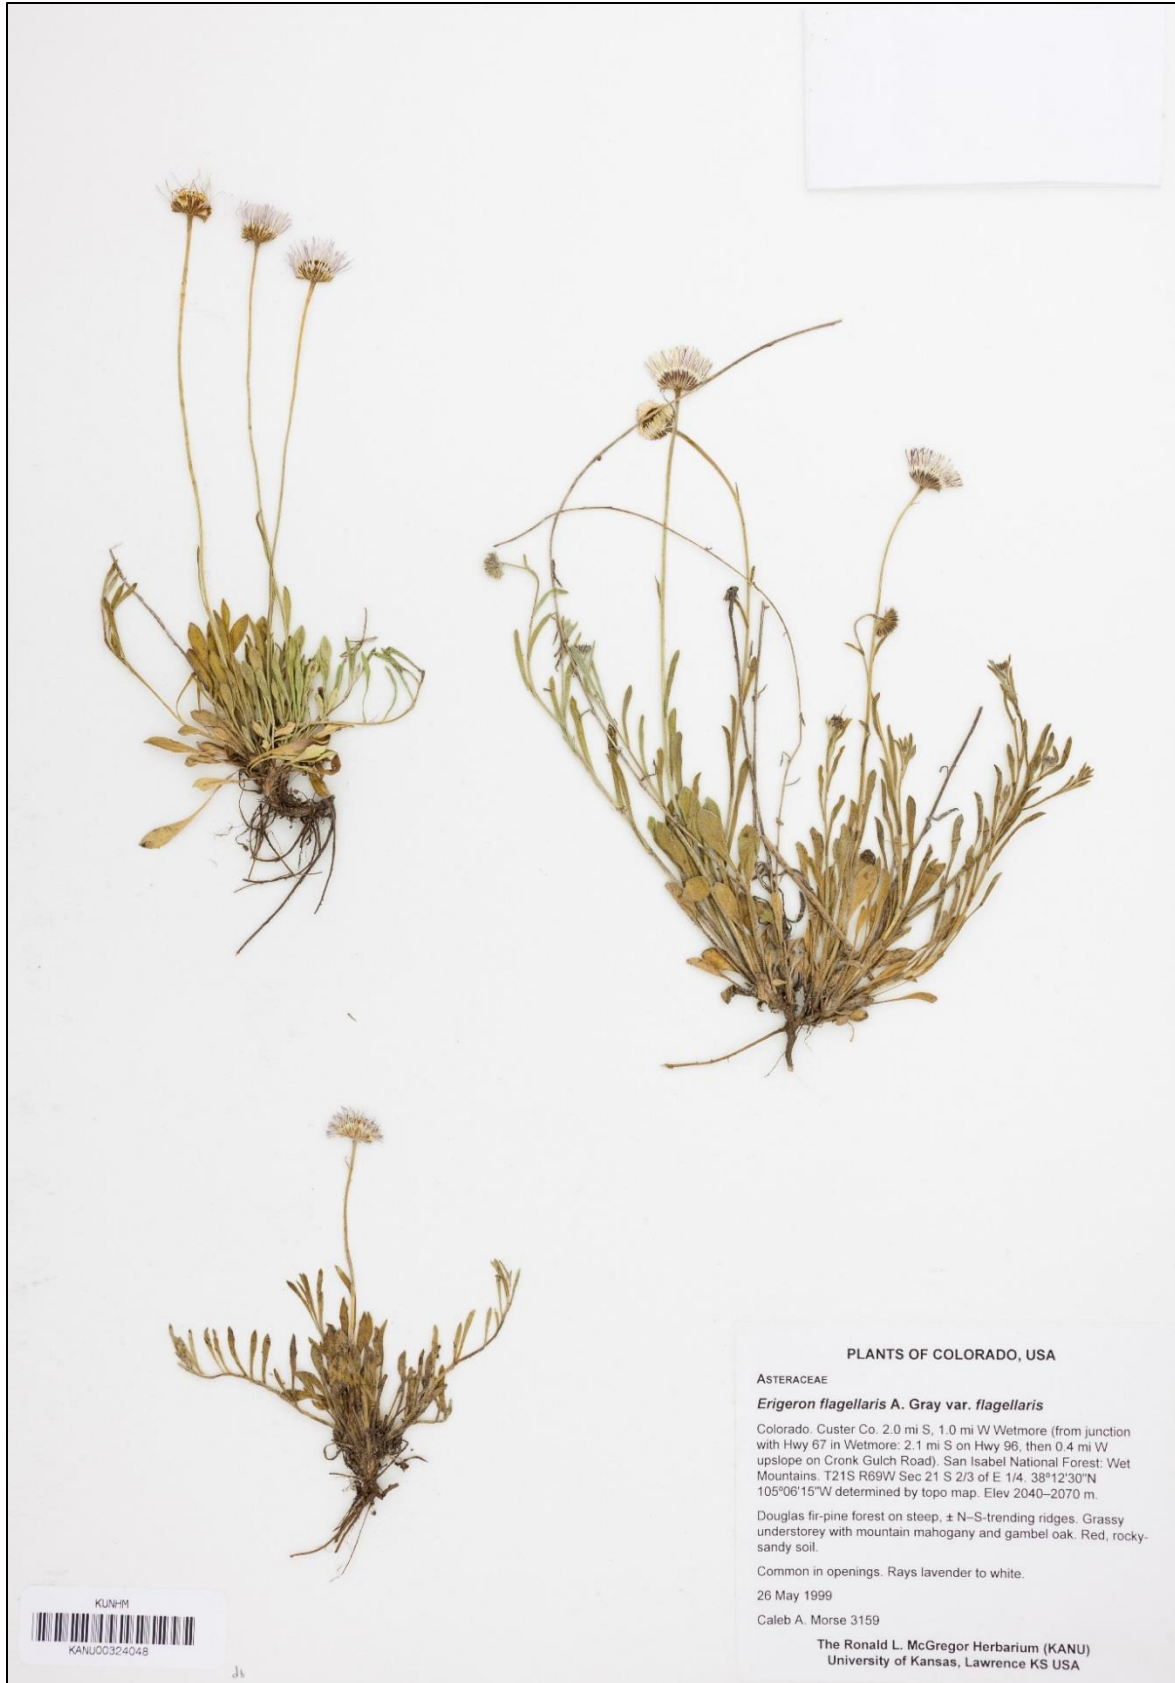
PLANTS OF COLORADO, USA

ASTERACEAE

*Erigeron flagellaris* A. Gray var. *flagellaris*

Colorado. Custer Co. 2.0 mi S, 1.0 mi W Wetmore (from junction with Hwy 67 in Wetmore: 2.1 mi S on Hwy 96, then 0.4 mi W upslope on Cronk Gulch Road). San Isabel National Forest: Wet Mountains. T21S R69W Sec 21 S 2/3 of E 1/4. 38°12'30"N 105°06'15"W determined by topo map. Elev 2040–2070 m.

Douglas fir-pine forest on steep, ± N–S-trending ridges. Grassy understorey with mountain mahogany and gambel oak. Red, rocky-sandy soil.

Common in openings. Rays lavender to white.

26 May 1999

Caleb A. Morse 3159

The Ronald L. McGregor Herbarium (KANU)
University of Kansas, Lawrence KS USA

KUNHM
KANU00324048

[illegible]